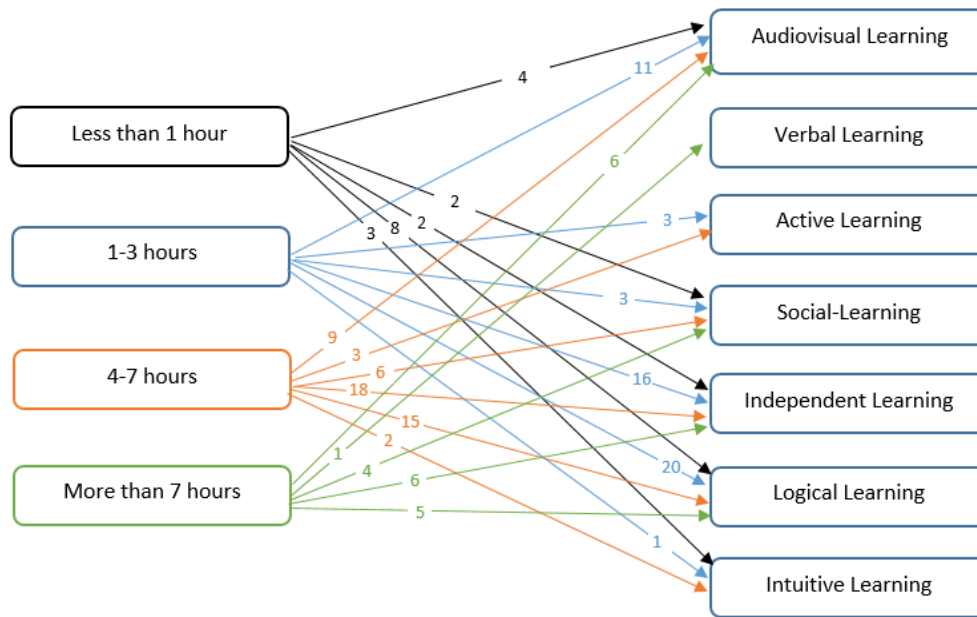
Less than 1 hour

1-3 hours

4-7 hours

More than 7 hours

Audiovisual Learning

Verbal Learning

Active Learning

Social-Learning

Independent Learning

Logical Learning

Intuitive Learning

4

11

6

2

3

8

2

3

3

9

3

6

16

18

15

2

20

1

4

6

5

1